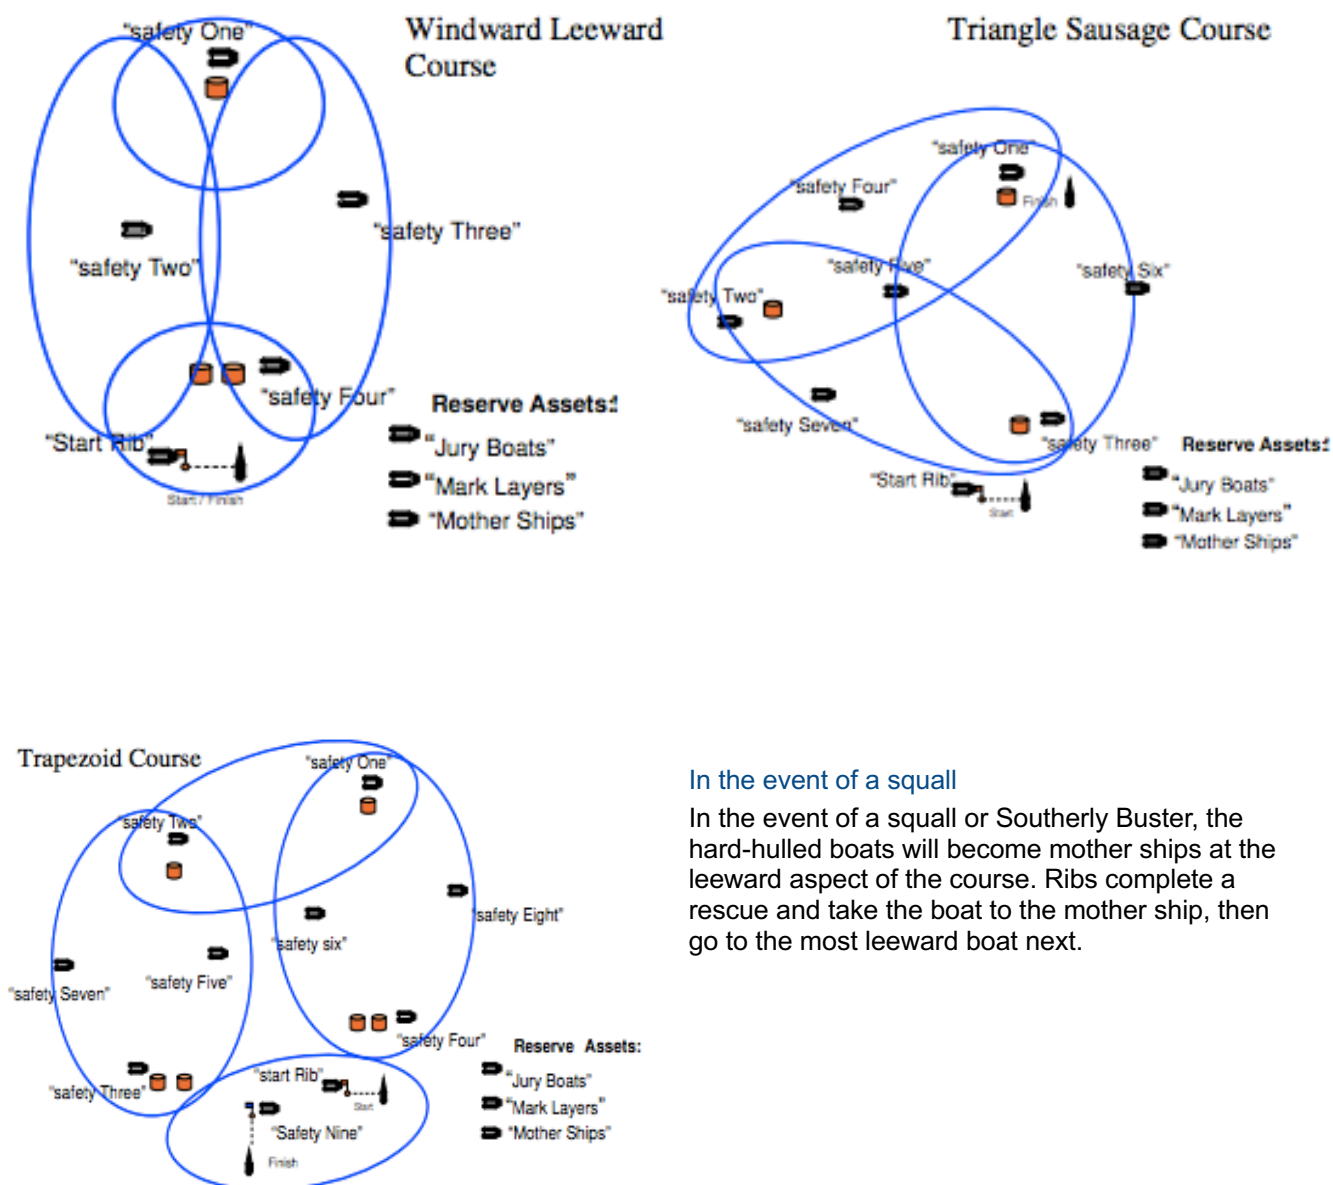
Windward Leeward Course

"safety One"

"safety Three"

"safety Two"

"safety Four"

"Start Rib"

Start / Finish

Reserve Assets:

"Jury Boats"

"Mark Layers"

"Mother Ships"

Triangle Sausage Course

"safety One"

"safety Four"

Finish

"safety Five"

"safety Six"

"safety Two"

"safety Seven"

"safety Three"

"Start Rib"

Start

Reserve Assets:

"Jury Boats"

"Mark Layers"

"Mother Ships"

Trapezoid Course

"safety One"

"safety Two"

"safety Eight"

"safety six"

"safety Seven"

"safety Five"

"safety Four"

"safety Three"

"start Rib"

Start

"Safety Nine"

Finish

Reserve Assets:

"Jury Boats"

"Mark Layers"

"Mother Ships"

In the event of a squall

In the event of a squall or Southerly Buster, the hard-hulled boats will become mother ships at the leeward aspect of the course. Ribs complete a rescue and take the boat to the mother ship, then go to the most leeward boat next.